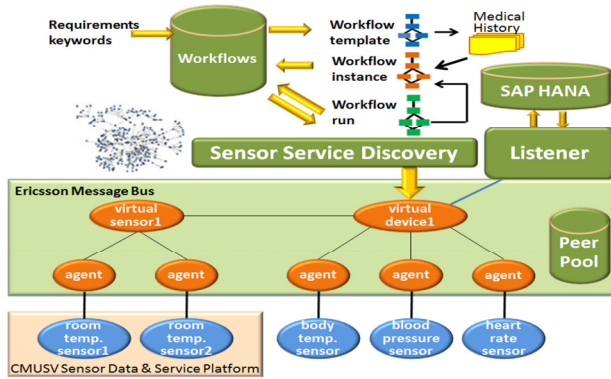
Requirements keywords

Workflows

Workflow template

Medical History

Workflow instance

Workflow run

SAP HANA

Sensor Service Discovery

Listener

Ericsson Message Bus

virtual sensor1

virtual device1

Peer Pool

agent

agent

agent

agent

agent

room temp. sensor1

room temp. sensor2

body temp. sensor

blood pressure sensor

heart rate sensor

CMUSV Sensor Data & Service Platform